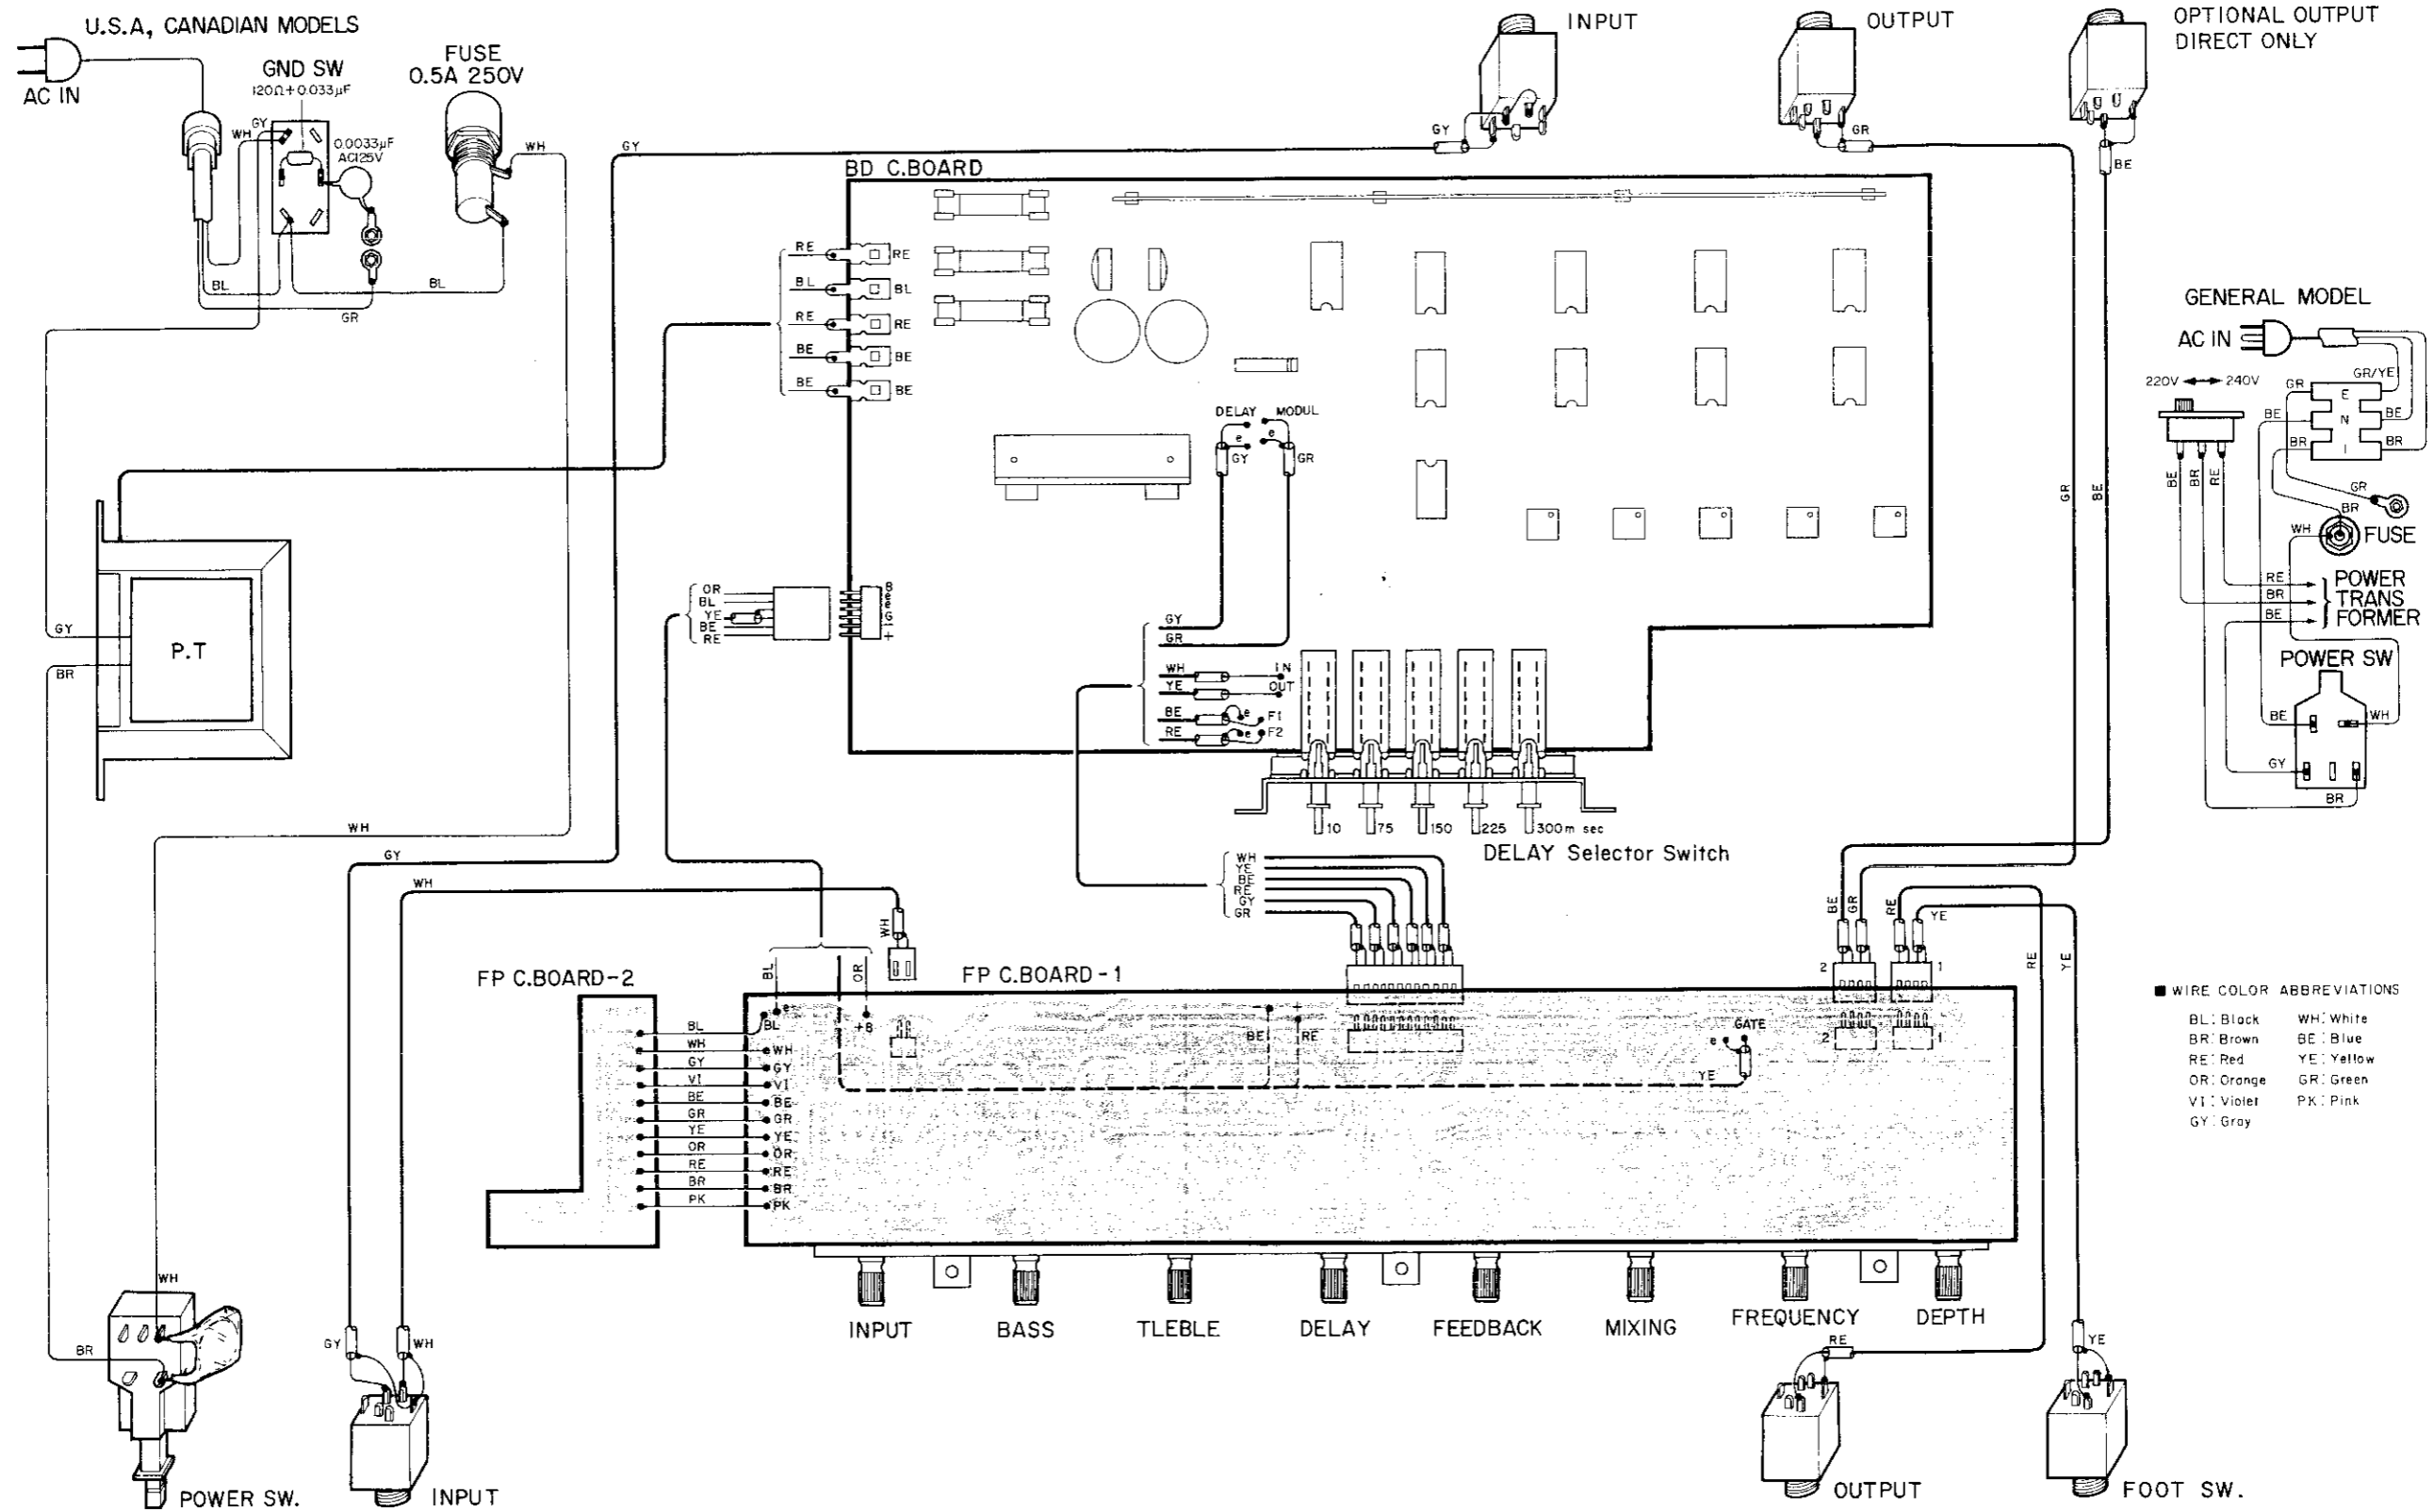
U.S.A, CANADIAN MODELS

AC IN

GND SW
120Ω+0.033μF

0.0033μF
AC125V

FUSE
0.5A 250V

WH GY

BL BL GR

GY WH

INPUT

GY

OUTPUT

GR

OPTIONAL OUTPUT
DIRECT ONLY

BE

BD C.BOARD

RE RE
BL BL
RE RE
BE BE
BE BE

DELAY MODUL
e e
GY GR

OR BL YE BE RE

B e e G +

GY
GR
WH IN
YE OUT
BE F1
RE F2

10 75 150 225 300m sec

DELAY Selector Switch

GENERAL MODEL

AC IN

220V 240V

GR GR/YE
BE E BE
N
BR I BR

BE BR RE

GR
BR
WH FUSE

RE
BR
BE

POWER TRANS FORMER

POWER SW

BE WH
GY
BR

GR BE

GY

P.T

BR

WH

GY

WH

WH

BL OR

FP C.BOARD-2

FP C.BOARD-1

BL WH GY VI BE GR YE OR RE BR PK

BL WH GY VI BE GR YE OR RE BR PK

+B

BE RE

GATE
e
YE

WH YE BE RE GY GR

BE GR RE YE

2 1
2 1

RE YE

■ WIRE COLOR ABBREVIATIONS
BL: Black WH: White
BR: Brown BE: Blue
RE: Red YE: Yellow
OR: Orange GR: Green
VI: Violet PK: Pink
GY: Gray

INPUT BASS TLEBLE DELAY FEEDBACK MIXING FREQUENCY DEPTH

WH

BR

POWER SW.

GY WH

INPUT

RE

OUTPUT

YE

FOOT SW.